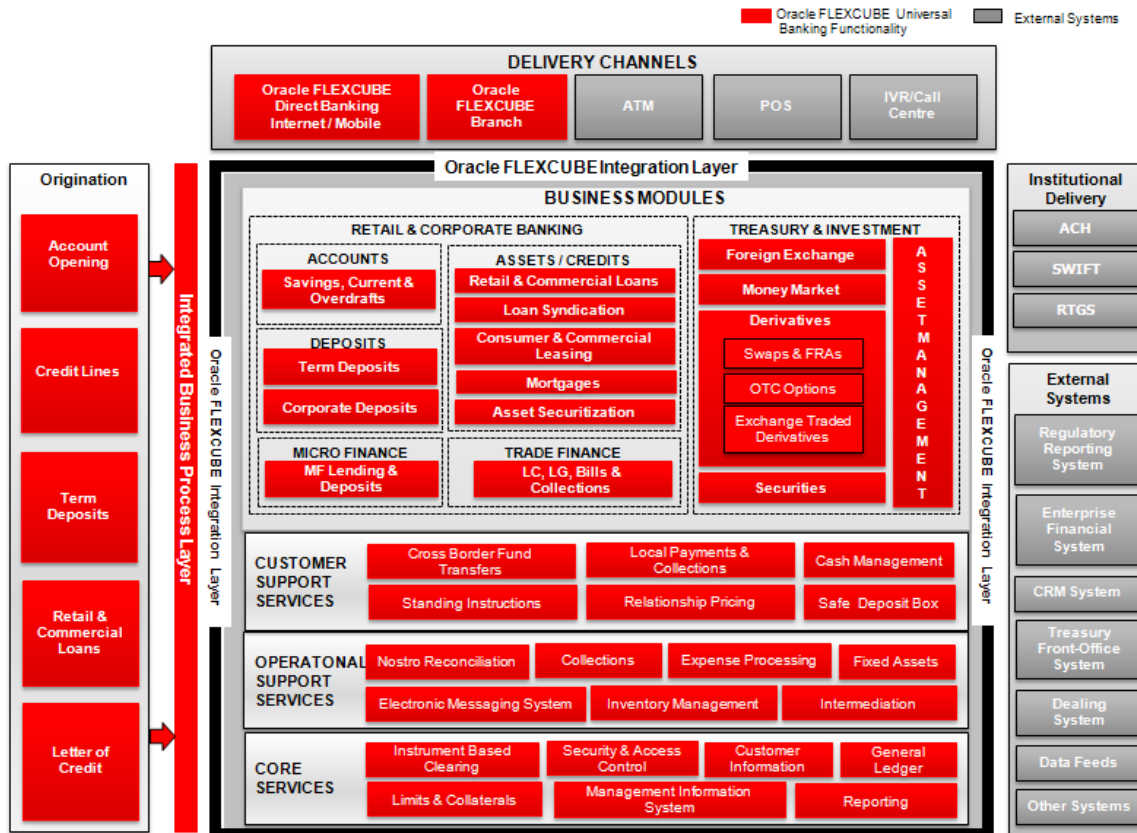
Oracle FLEXCUBE Universal Banking Functionality
External Systems

DELIVERY CHANNELS
Oracle FLEXCUBE Direct Banking Internet / Mobile
Oracle FLEXCUBE Branch
ATM
POS
IVR/Call Centre

Origination
Account Opening
Credit Lines
Term Deposits
Retail & Commercial Loans
Letter of Credit

Integrated Business Process Layer

Oracle FLEXCUBE Integration Layer

Oracle FLEXCUBE Integration Layer

BUSINESS MODULES

RETAIL & CORPORATE BANKING
ACCOUNTS
Savings, Current & Overdrafts
DEPOSITS
Term Deposits
Corporate Deposits
MICRO FINANCE
MF Lending & Deposits
ASSETS / CREDITS
Retail & Commercial Loans
Loan Syndication
Consumer & Commercial Leasing
Mortgages
Asset Securitization
TRADE FINANCE
LC, LG, Bills & Collections

TREASURY & INVESTMENT
Foreign Exchange
Money Market
Derivatives
Swaps & FRAs
OTC Options
Exchange Traded Derivatives
Securities
ASSET MANAGEMENT

Oracle FLEXCUBE Integration Layer

CUSTOMER SUPPORT SERVICES
Cross Border Fund Transfers
Local Payments & Collections
Cash Management
Standing Instructions
Relationship Pricing
Safe Deposit Box

OPERATONAL SUPPORT SERVICES
Nostro Reconciliation
Collections
Expense Processing
Fixed Assets
Electronic Messaging System
Inventory Management
Intermediation

CORE SERVICES
Instrument Based Clearing
Security & Access Control
Customer Information
General Ledger
Limits & Collaterals
Management Information System
Reporting

Institutional Delivery
ACH
SWIFT
RTGS

External Systems
Regulatory Reporting System
Enterprise Financial System
CRM System
Treasury Front-Office System
Dealing System
Data Feeds
Other Systems